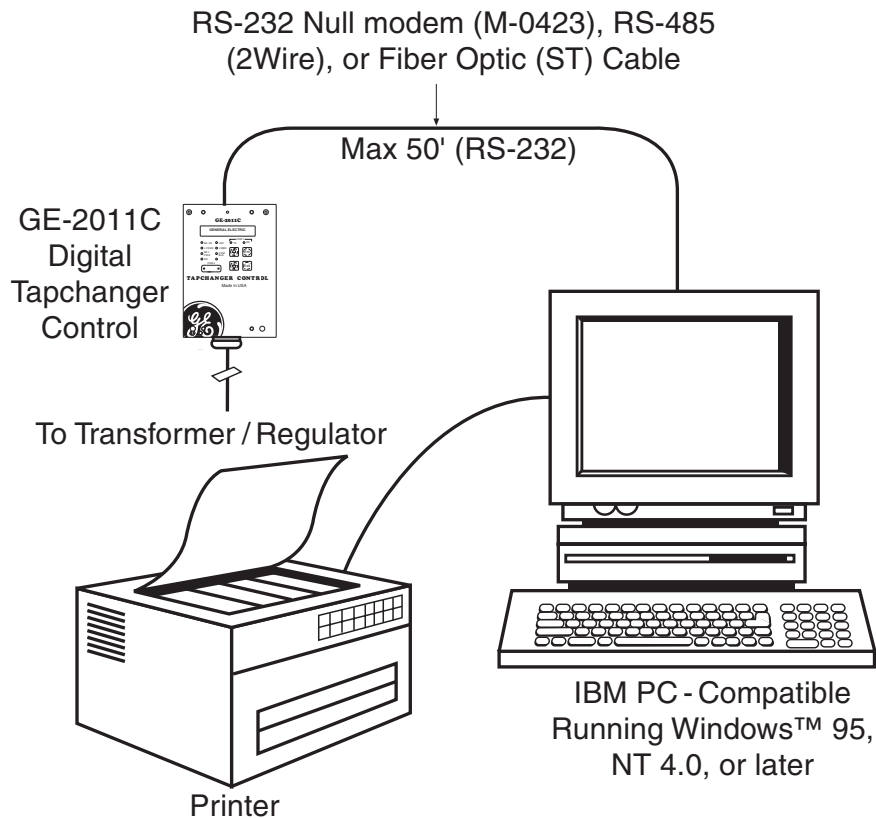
RS-232 Null modem (M-0423), RS-485 (2Wire), or Fiber Optic (ST) Cable

Max 50' (RS-232)

GE-2011C Digital Tapchanger Control

GE-2011C
GENERAL ELECTRIC
TAPCHANGER CONTROL
Made in USA

To Transformer / Regulator

IBM PC - Compatible Running Windows™ 95, NT 4.0, or later

Printer